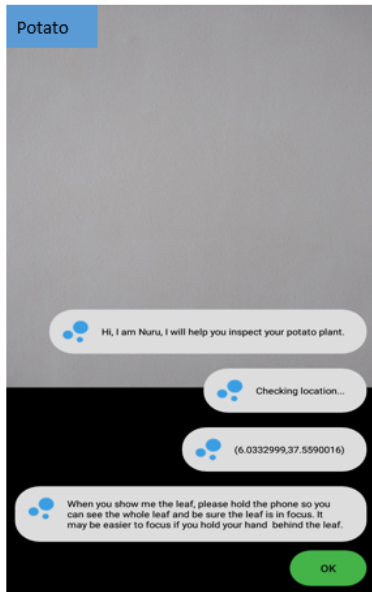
Potato

Hi, I am Nuru, I will help you inspect your potato plant.

Checking location...

(6.0332999,37.5590016)

When you show me the leaf, please hold the phone so you can see the whole leaf and be sure the leaf is in focus. It may be easier to focus if you hold your hand behind the leaf.

OK